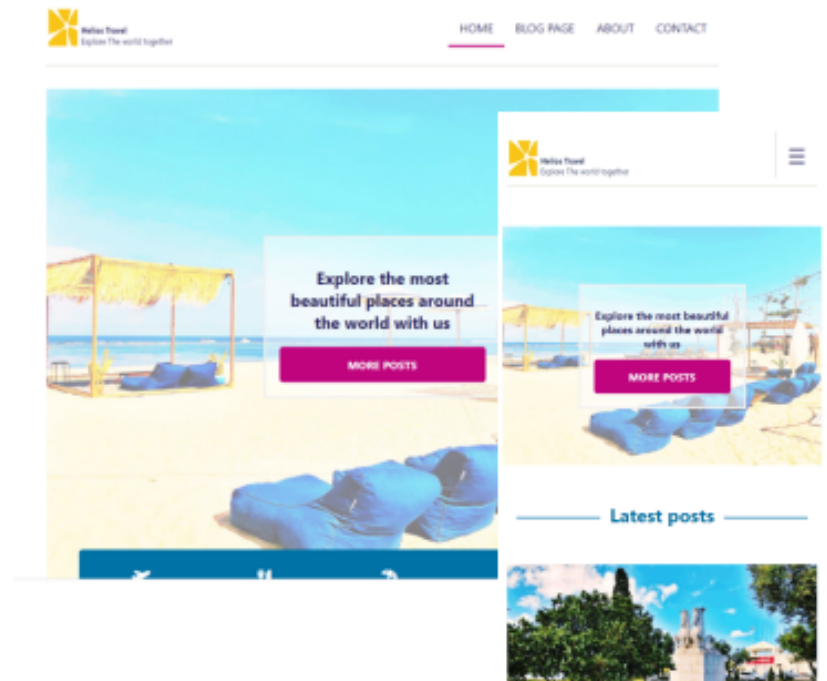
Helios Travel
Explore The world together

HOME BLOG PAGE ABOUT CONTACT

Explore the most beautiful places around the world with us

MORE POSTS

Helios Travel
Explore The world together

Explore the most beautiful places around the world with us

MORE POSTS

Latest posts